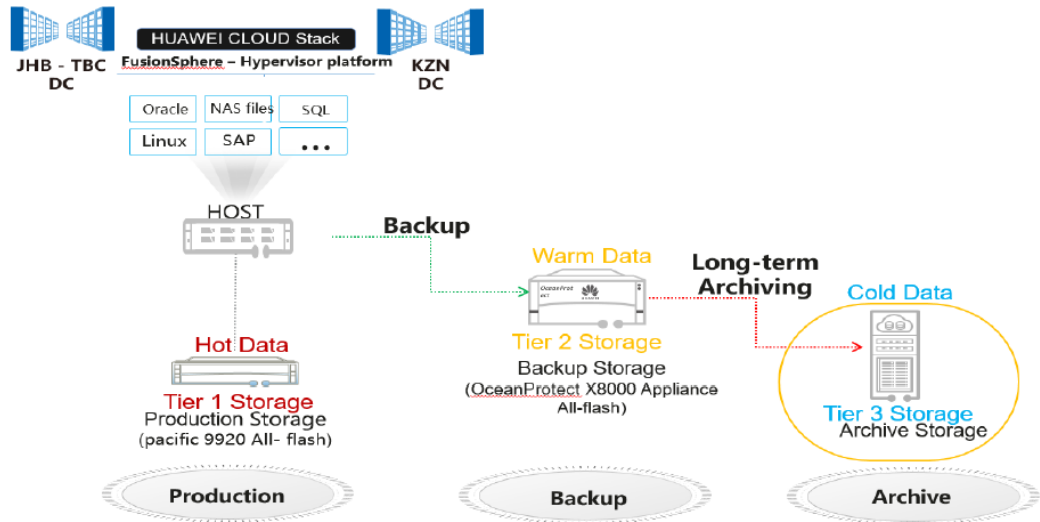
HUAWEI CLOUD Stack

FusionSphere – Hypervisor platform

JHB - TBC DC

KZN DC

Oracle
NAS files
SQL
Linux
SAP
...

HOST

Backup

Warm Data

OceanProtect

Long-term Archiving

Cold Data

Hot Data

Tier 1 Storage
Production Storage
(pacific 9920 All- flash)

Tier 2 Storage
Backup Storage
(OceanProtect X8000 Appliance All-flash)

Tier 3 Storage
Archive Storage

Production

Backup

Archive